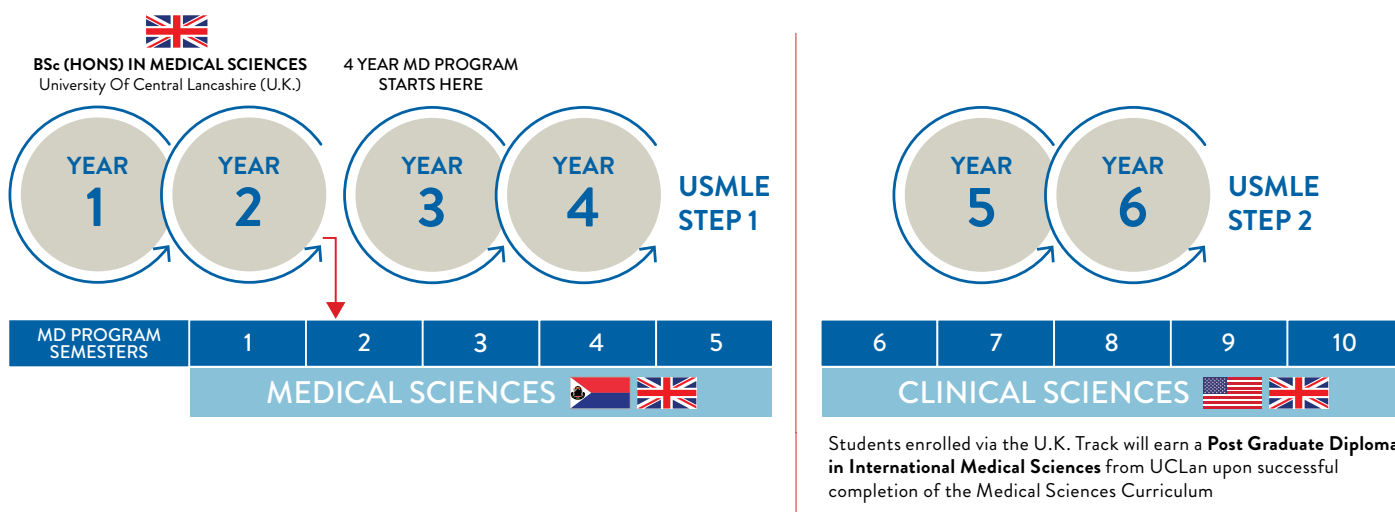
BSc (HONS) IN MEDICAL SCIENCES
University Of Central Lancashire (U.K.)

4 YEAR MD PROGRAM STARTS HERE

YEAR 1

YEAR 2

YEAR 3

YEAR 4

USMLE STEP 1

YEAR 5

YEAR 6

USMLE STEP 2

| MD PROGRAM SEMESTERS | 1 | 2 | 3 | 4 | 5 |
|---|---|---|---|---|---|

MEDICAL SCIENCES

| 6 | 7 | 8 | 9 | 10 |
|---|---|---|---|---|

CLINICAL SCIENCES

Students enrolled via the U.K. Track will earn a **Post Graduate Diploma in International Medical Sciences** from UCLan upon successful completion of the Medical Sciences Curriculum